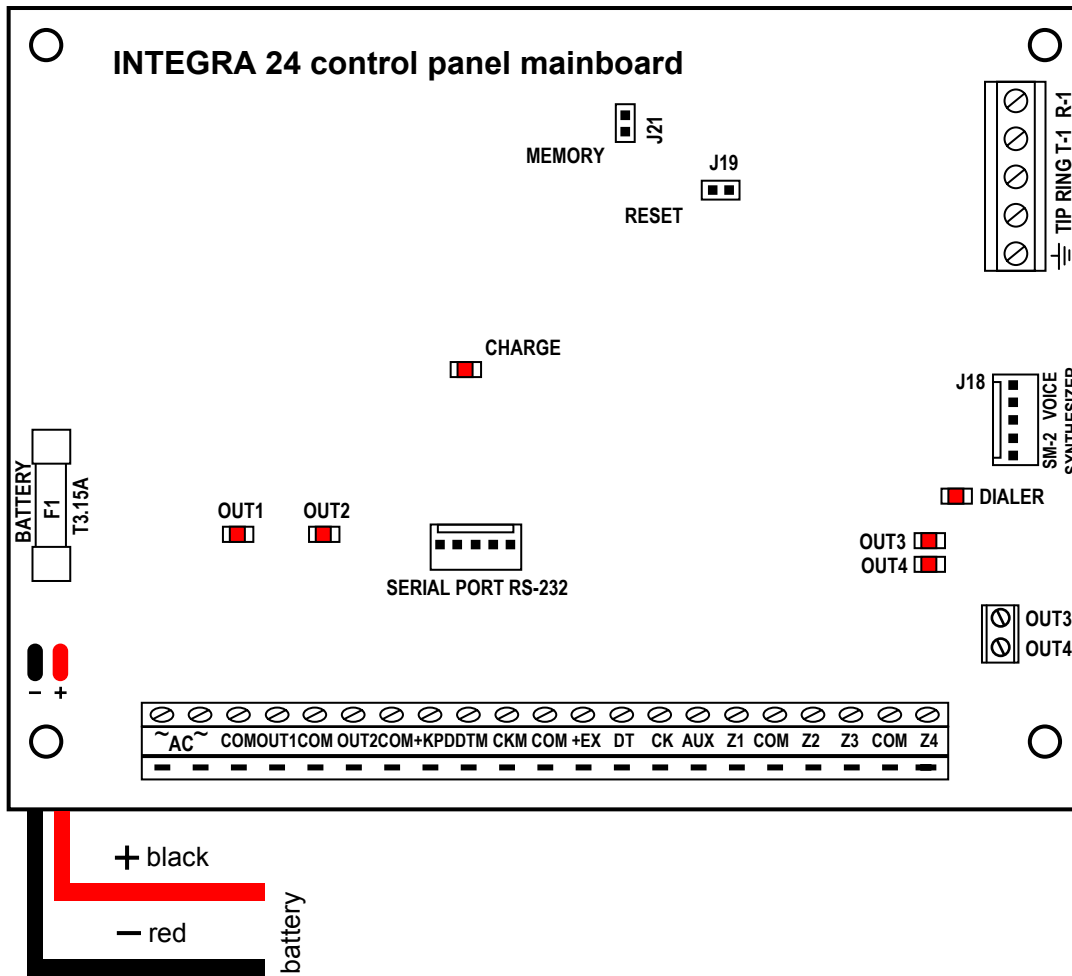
INTEGRA 24 control panel mainboard

J21
MEMORY
J19
RESET

R-1 T-1 RING TIP

CHARGE

J18
VOICE
SM-2 SYNTHESIZER

BATTERY
F1
T3.15A

DIALER

OUT1
OUT2

SERIAL PORT RS-232

OUT3
OUT4

OUT3
OUT4

– +

~AC~ COM OUT1 COM OUT2 COM +KPD DTM CKM COM +EX DT CK AUX Z1 COM Z2 Z3 COM Z4

+ black
– red
battery